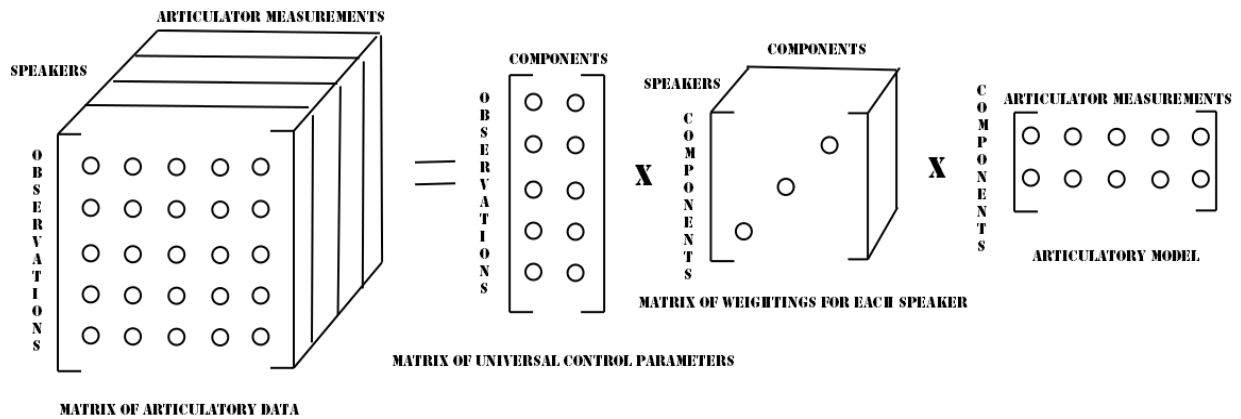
ARTICULATOR MEASUREMENTS

SPEAKERS

OBSERVATIONS

=

COMPONENTS

OBSERVATIONS

X

COMPONENTS

SPEAKERS

COMPONENTS

X

COMPONENTS

ARTICULATOR MEASUREMENTS

ARTICULATORY MODEL

MATRIX OF WEIGHTINGS FOR EACH SPEAKER

MATRIX OF UNIVERSAL CONTROL PARAMETERS

MATRIX OF ARTICULATORY DATA